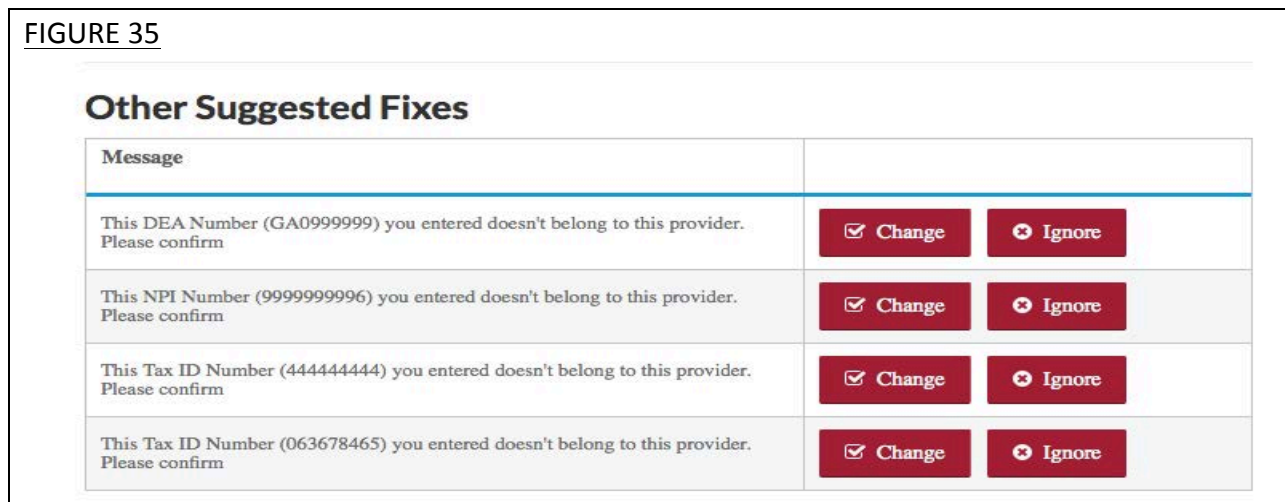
FIGURE 35

Other Suggested Fixes

| Message | |
|---|---|
| This DEA Number (GA0999999) you entered doesn't belong to this provider. Please confirm | Change Ignore |
| This NPI Number (9999999996) you entered doesn't belong to this provider. Please confirm | Change Ignore |
| This Tax ID Number (444444444) you entered doesn't belong to this provider. Please confirm | Change Ignore |
| This Tax ID Number (063678465) you entered doesn't belong to this provider. Please confirm | Change Ignore |